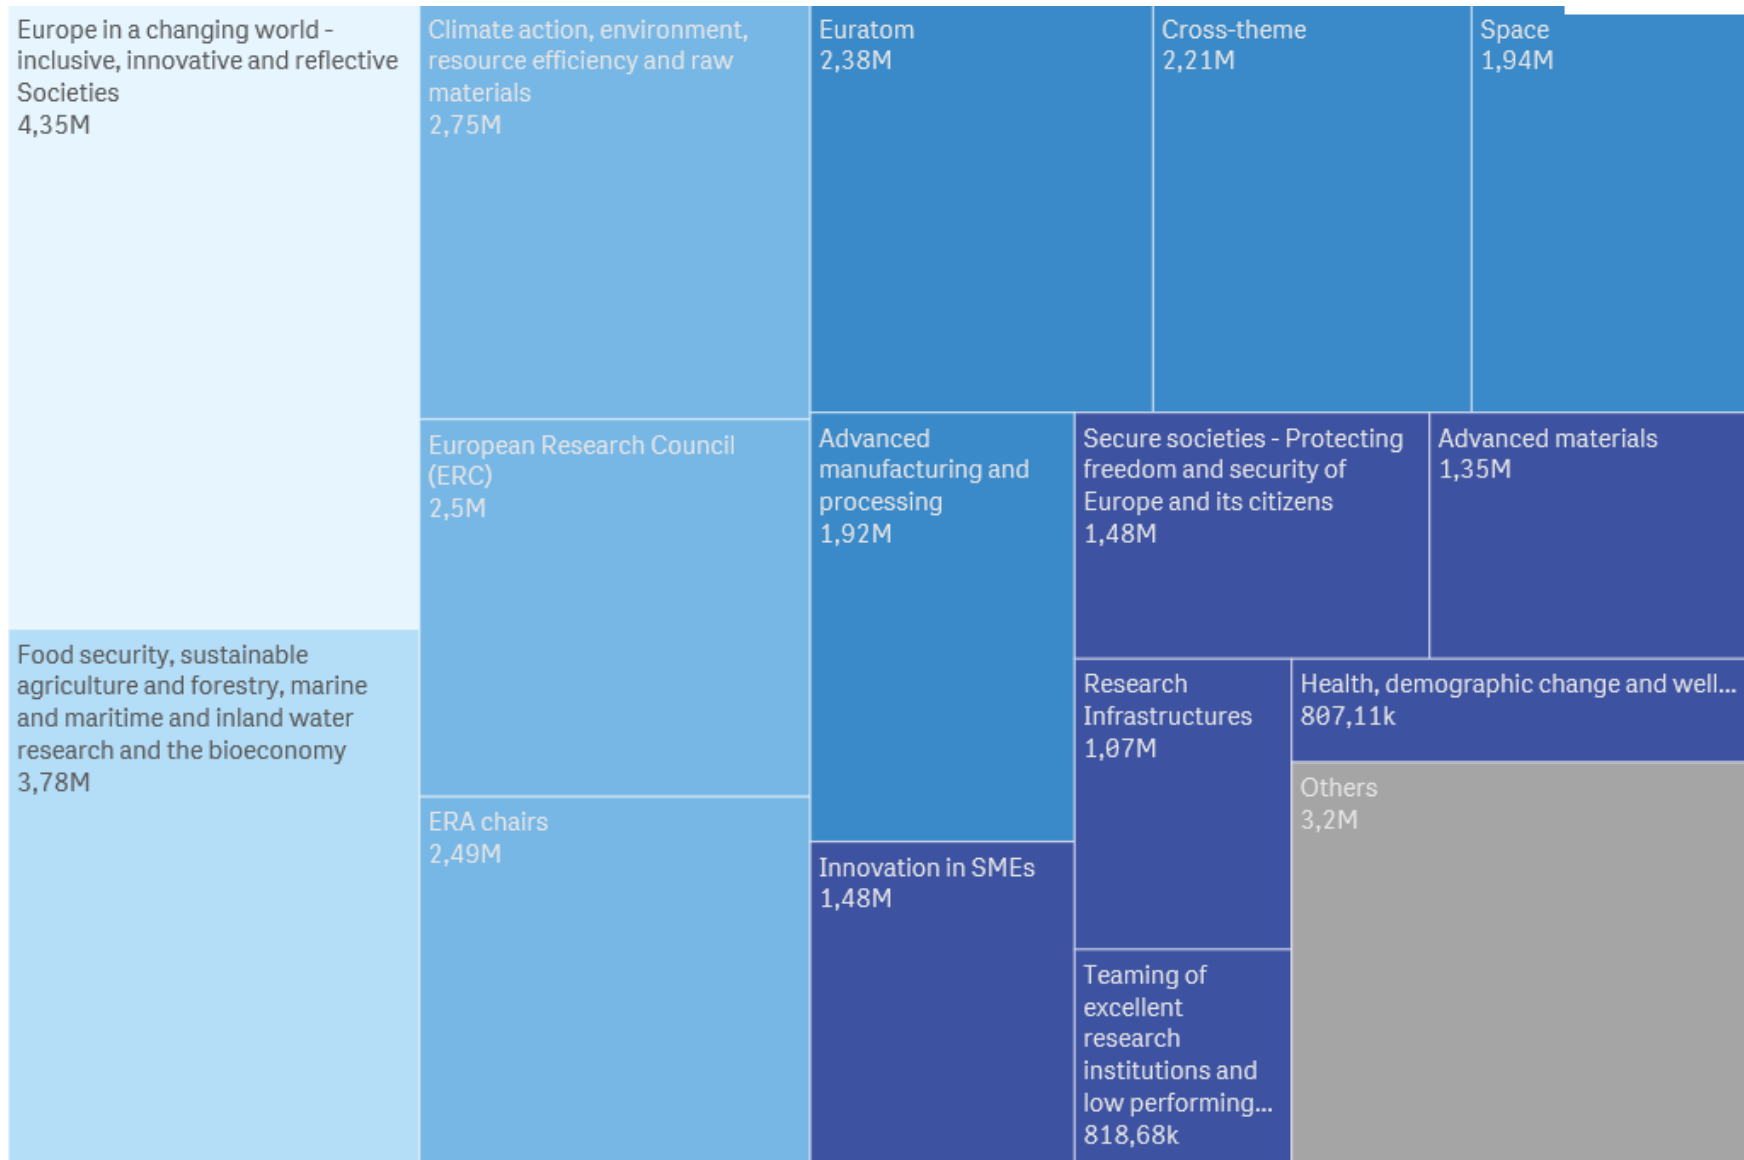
Europe in a changing world - inclusive, innovative and reflective Societies
4,35M

Food security, sustainable agriculture and forestry, marine and maritime and inland water research and the bioeconomy
3,78M

Climate action, environment, resource efficiency and raw materials
2,75M

European Research Council (ERC)
2,5M

ERA chairs
2,49M

Euratom
2,38M

Cross-theme
2,21M

Space
1,94M

Advanced manufacturing and processing
1,92M

Innovation in SMEs
1,48M

Secure societies - Protecting freedom and security of Europe and its citizens
1,48M

Advanced materials
1,35M

Research Infrastructures
1,07M

Teaming of excellent research institutions and low performing...
818,68k

Health, demographic change and well...
807,11k

Others
3,2M